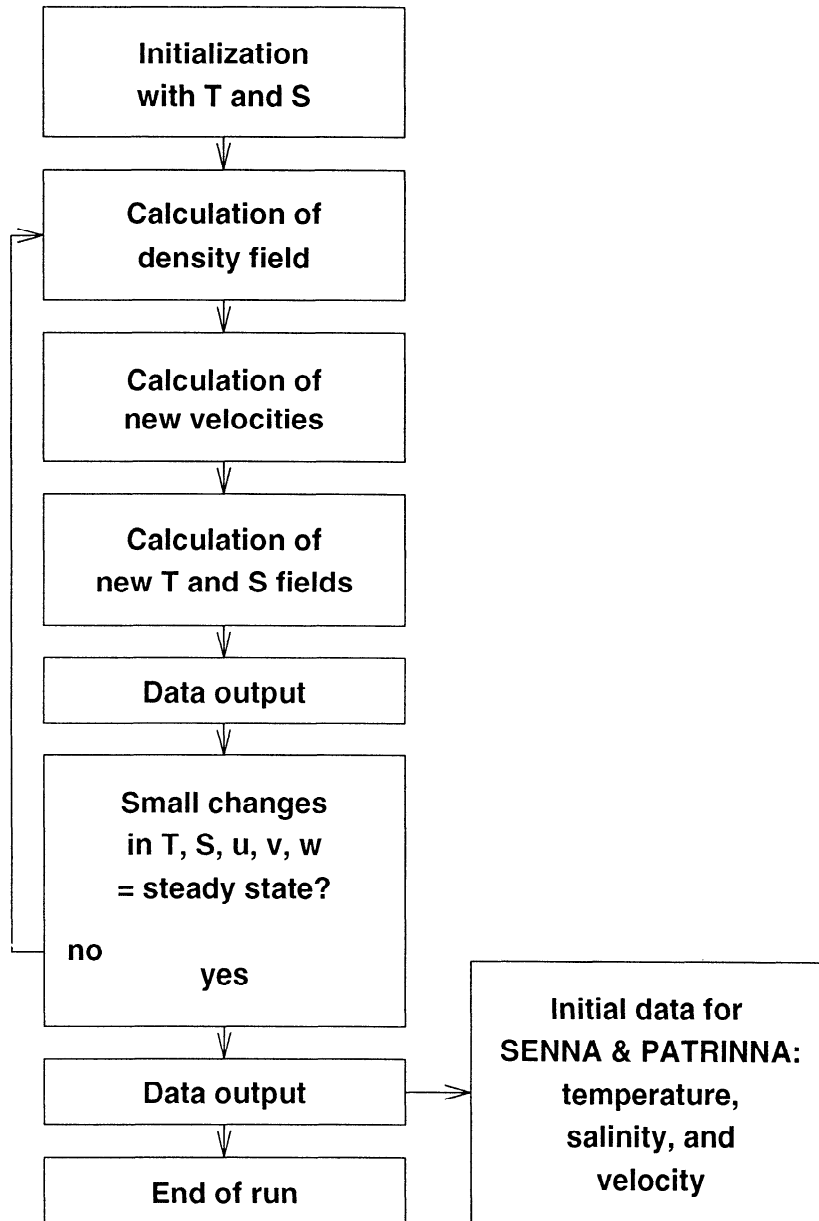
Initialization with T and S

Calculation of density field

Calculation of new velocities

Calculation of new T and S fields

Data output

Small changes in T, S, u, v, w = steady state?

no

yes

Data output

End of run

Initial data for SENNA & PATRINNA: temperature, salinity, and velocity